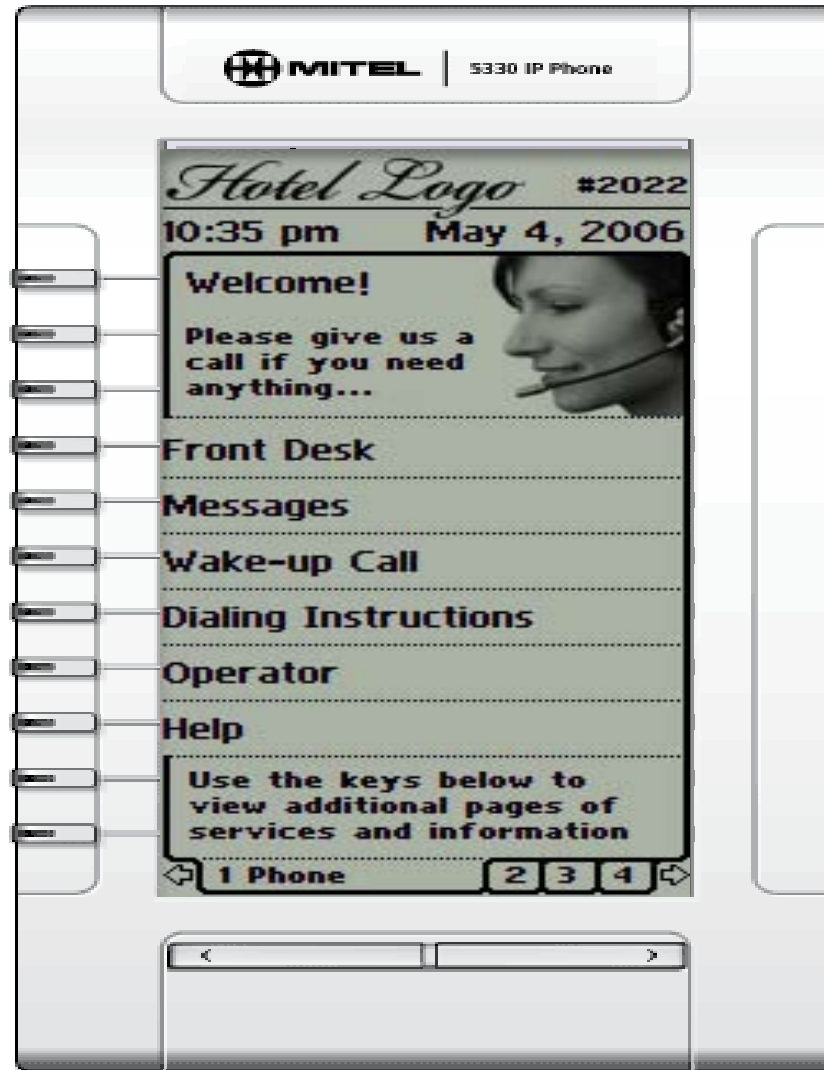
MITEL | 5330 IP Phone

Hotel Logo #2022

10:35 pm May 4, 2006

Welcome!

Please give us a call if you need anything...

Front Desk

Messages

Wake-up Call

Dialing Instructions

Operator

Help

Use the keys below to view additional pages of services and information

1 Phone 2 3 4